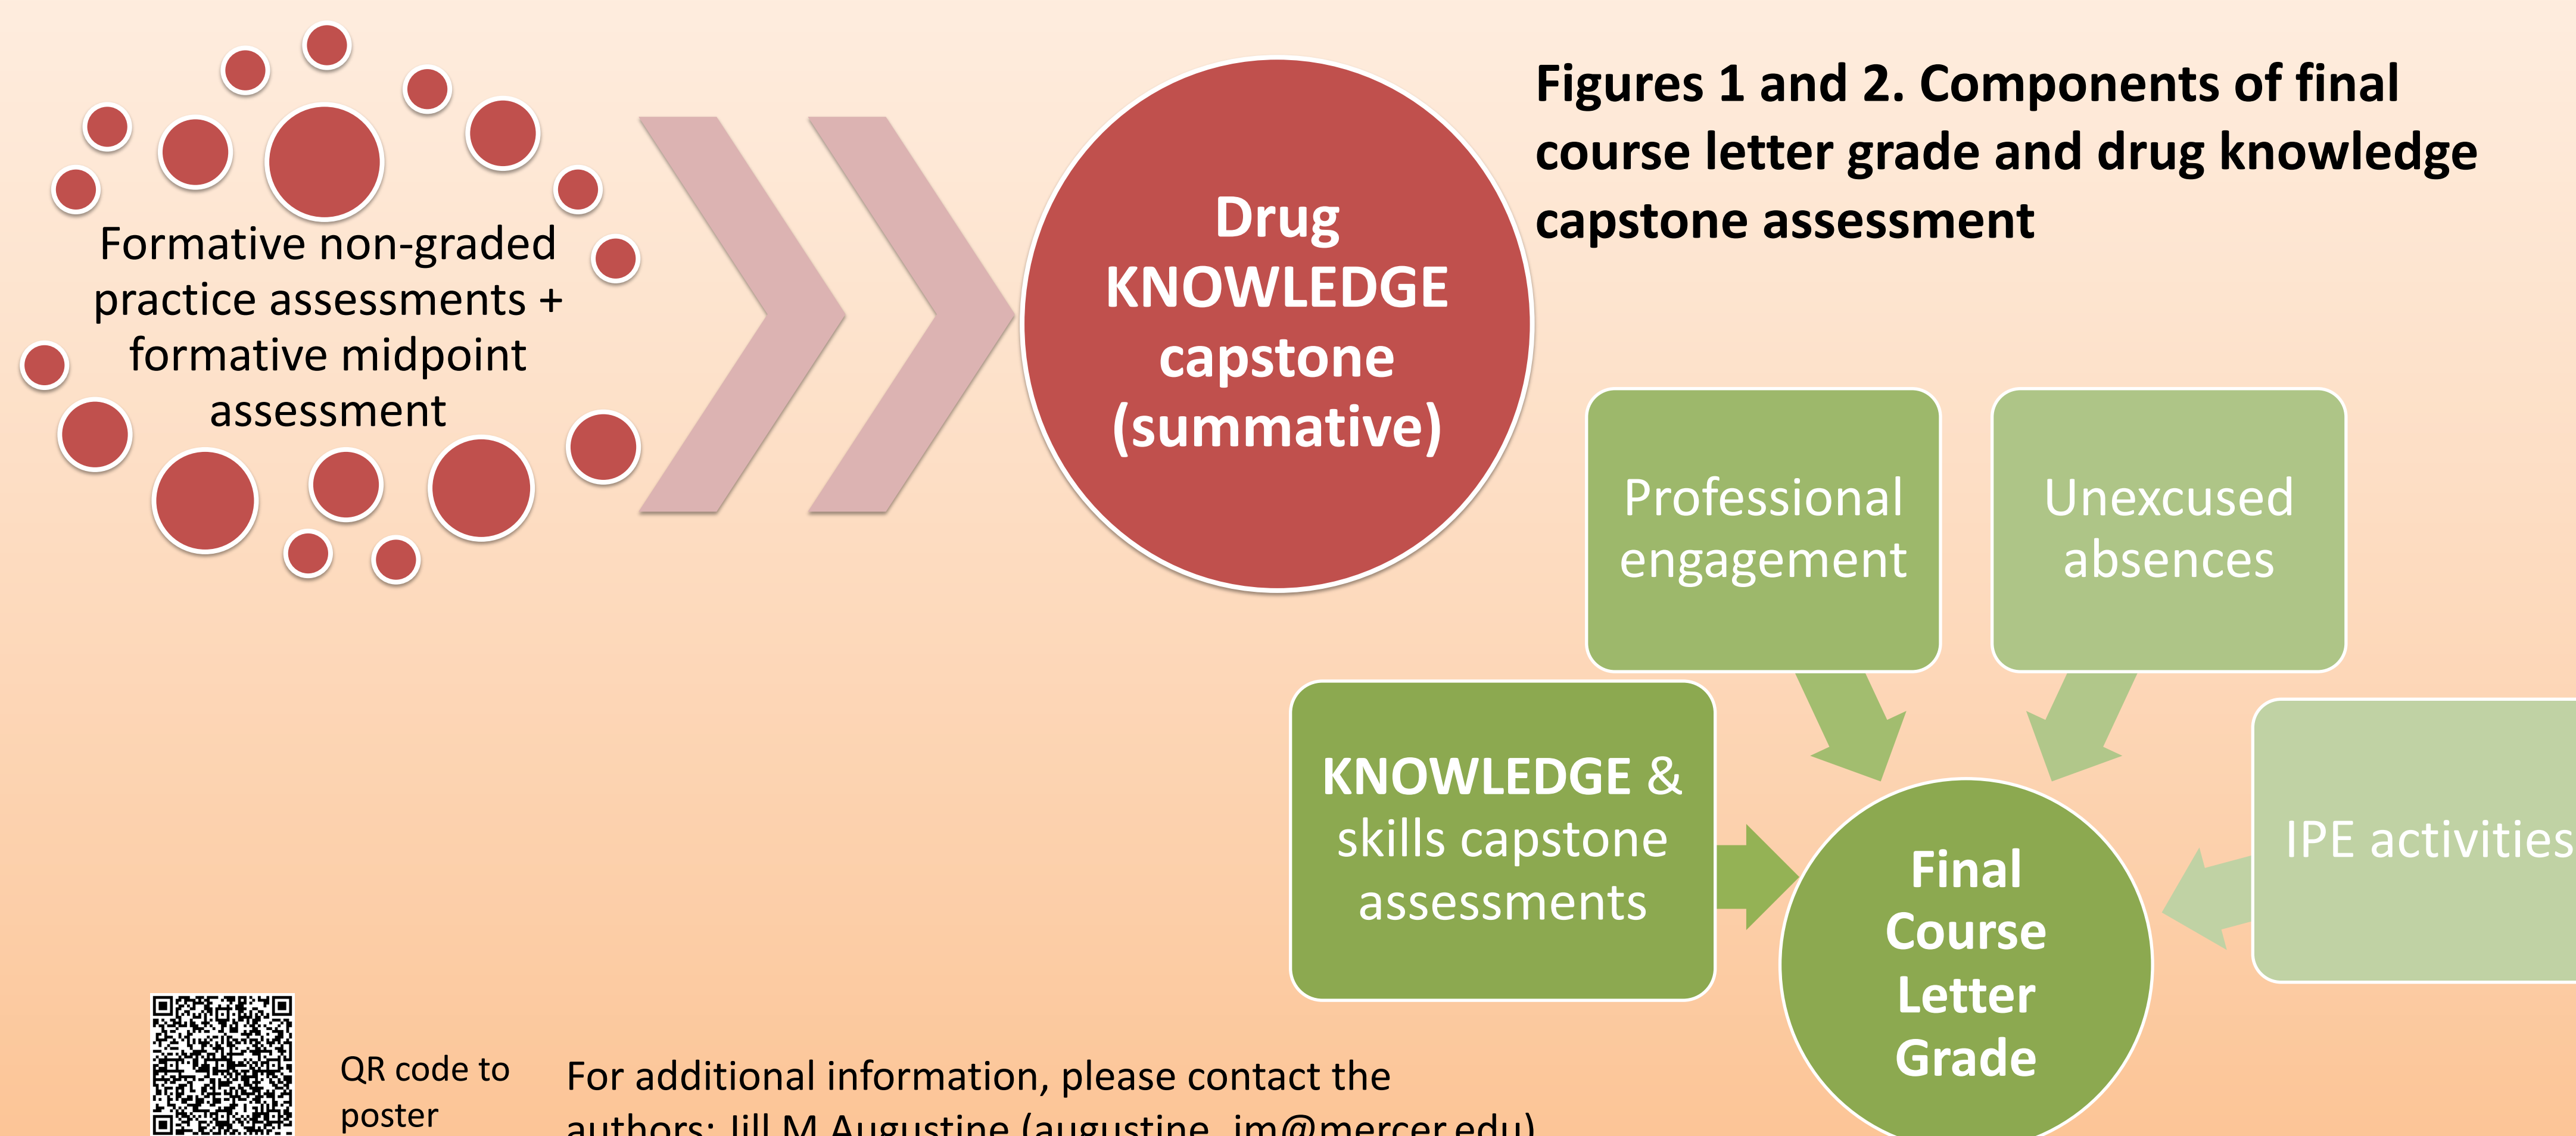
Figures 1 and 2. Components of final course letter grade and drug knowledge capstone assessment

Formative non-graded practice assessments + formative midpoint assessment

Drug KNOWLEDGE capstone (summative)

Professional engagement

Unexcused absences

KNOWLEDGE & skills capstone assessments

Final Course Letter Grade

IPE activities

QR code to poster

For additional information, please contact the authors: Jill M Augustine (augustine_jm@mercer.edu)